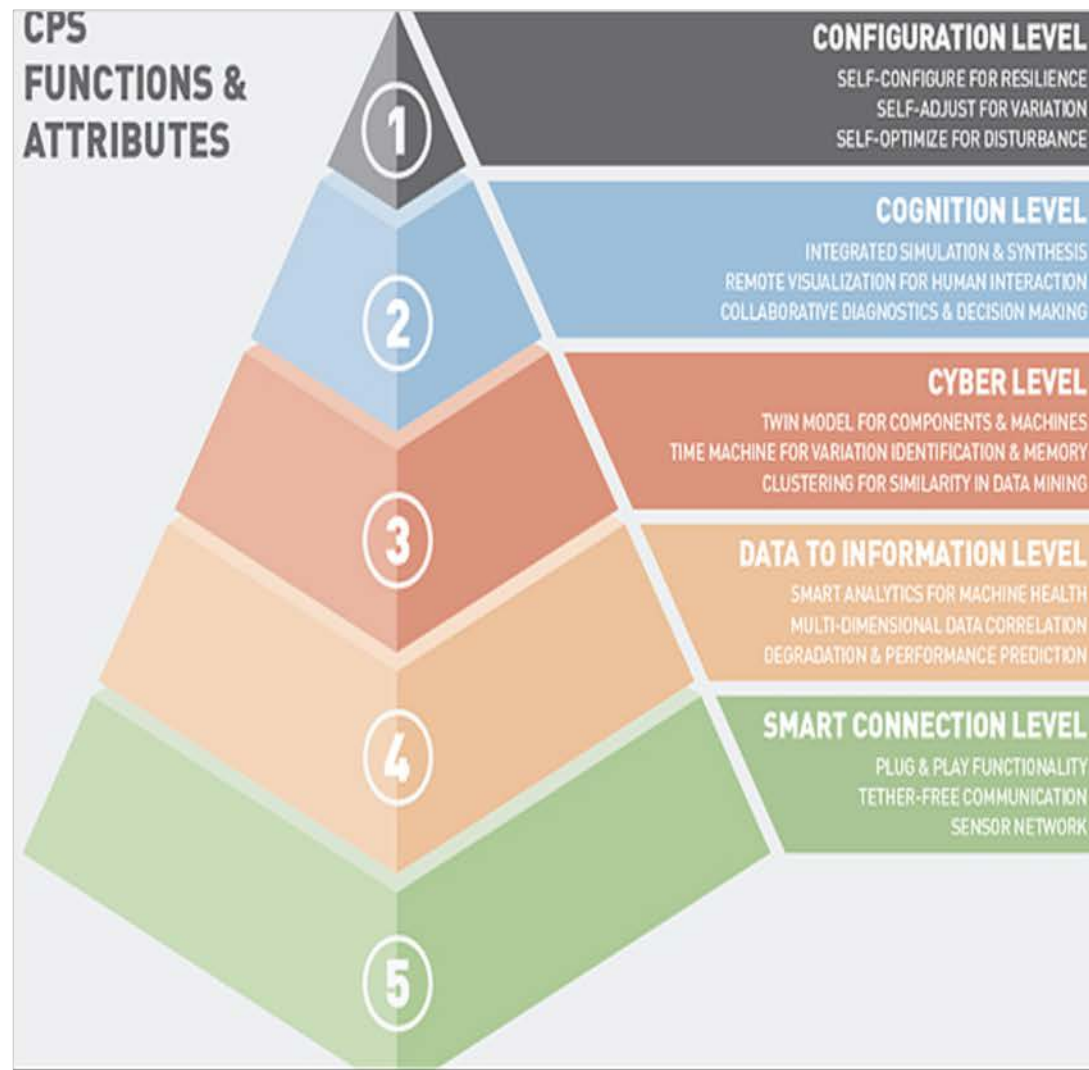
CPS FUNCTIONS & ATTRIBUTES

1

CONFIGURATION LEVEL
SELF-CONFIGURE FOR RESILIENCE
SELF-ADJUST FOR VARIATION
SELF-OPTIMIZE FOR DISTURBANCE

2

COGNITION LEVEL
INTEGRATED SIMULATION & SYNTHESIS
REMOTE VISUALIZATION FOR HUMAN INTERACTION
COLLABORATIVE DIAGNOSTICS & DECISION MAKING

3

CYBER LEVEL
TWIN MODEL FOR COMPONENTS & MACHINES
TIME MACHINE FOR VARIATION IDENTIFICATION & MEMORY
CLUSTERING FOR SIMILARITY IN DATA MINING

4

DATA TO INFORMATION LEVEL
SMART ANALYTICS FOR MACHINE HEALTH
MULTI-DIMENSIONAL DATA CORRELATION
DEGRADATION & PERFORMANCE PREDICTION

5

SMART CONNECTION LEVEL
PLUG & PLAY FUNCTIONALITY
TETHER-FREE COMMUNICATION
SENSOR NETWORK